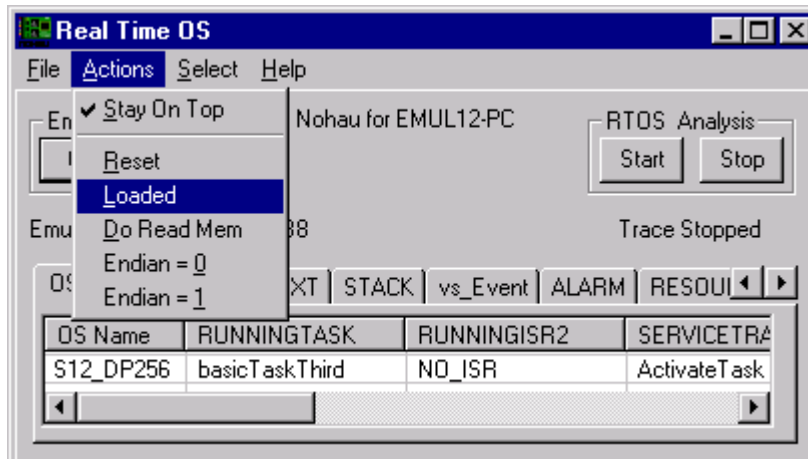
Real Time OS

File Actions Select Help

✔ Stay On Top

Reset

Loaded

Do Read Mem

Endian = 0

Endian = 1

En

Nohau for EMUL12-PC

RTOS Analysis

Start

Stop

Emu

38

Trace Stopped

OS

XT

STACK

vs_Event

ALARM

RESOU

| OS Name | RUNNINGTASK | RUNNINGISR2 | SERVICETRA |
|---|---|---|---|
| S12_DP256 | basicTaskThird | NO_ISR | ActivateTask |